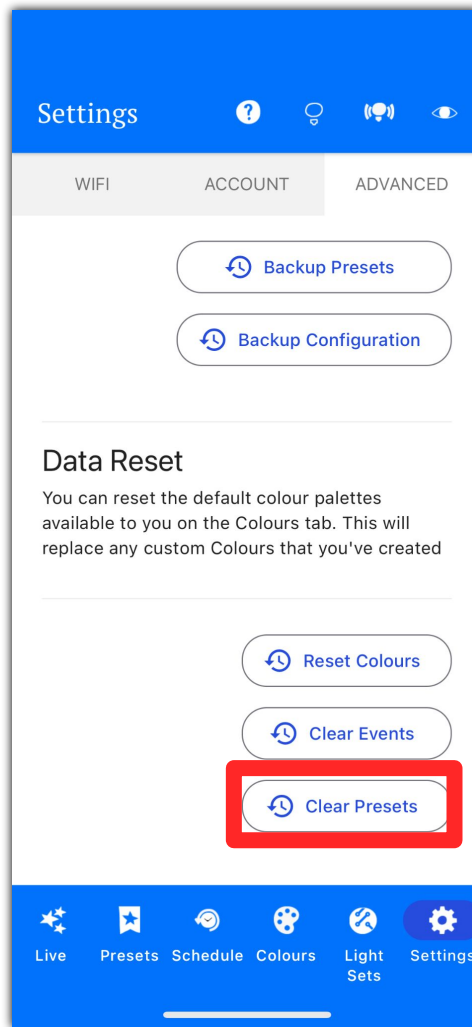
Settings

WIFI ACCOUNT ADVANCED

Backup Presets

Backup Configuration

Data Reset

You can reset the default colour palettes available to you on the Colours tab. This will replace any custom Colours that you've created

Reset Colours

Clear Events

Clear Presets

Live Presets Schedule Colours Light Sets Settings